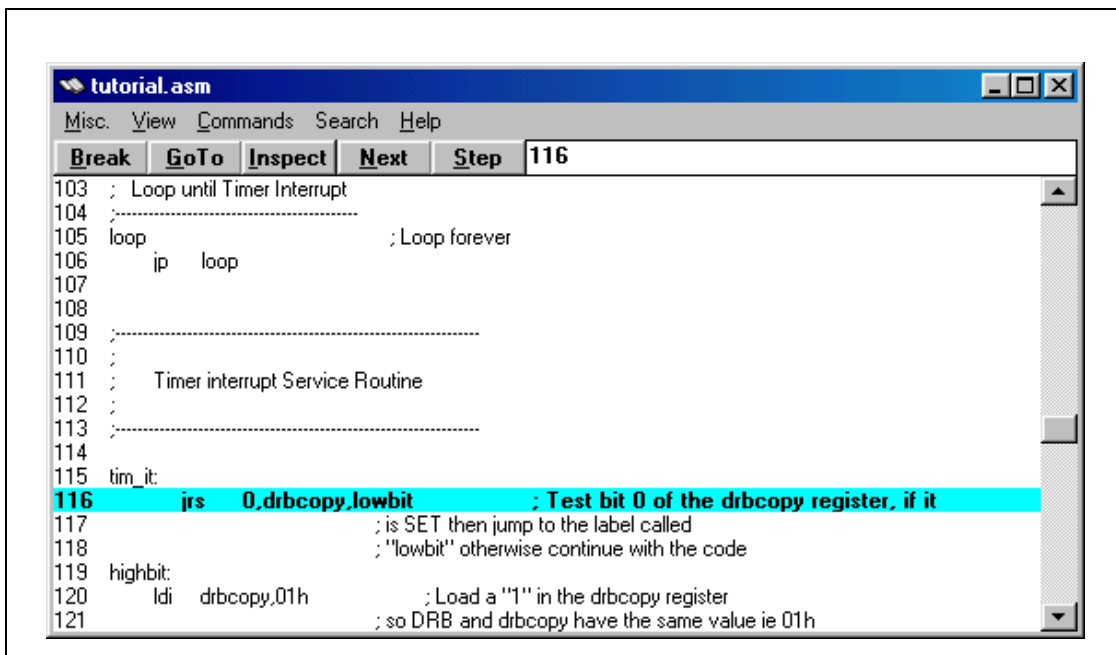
tutorial.asm

Misc. View Commands Search Help

Break GoTo Inspect Next Step 116

103 ; Loop until Timer Interrupt
104 ;------------------------------------------
105 loop ; Loop forever
106 jp loop
107
108
109 ;------------------------------------------------------------
110 ;
111 ; Timer interrupt Service Routine
112 ;
113 ;------------------------------------------------------------
114
115 tim_it:
116 jrs 0,drbcopy,lowbit ; Test bit 0 of the drbcopy register, if it
117 ; is SET then jump to the label called
118 ; "lowbit" otherwise continue with the code
119 highbit:
120 ldi drbcopy,01h ; Load a "1" in the drbcopy register
121 ; so DRB and drbcopy have the same value ie 01h